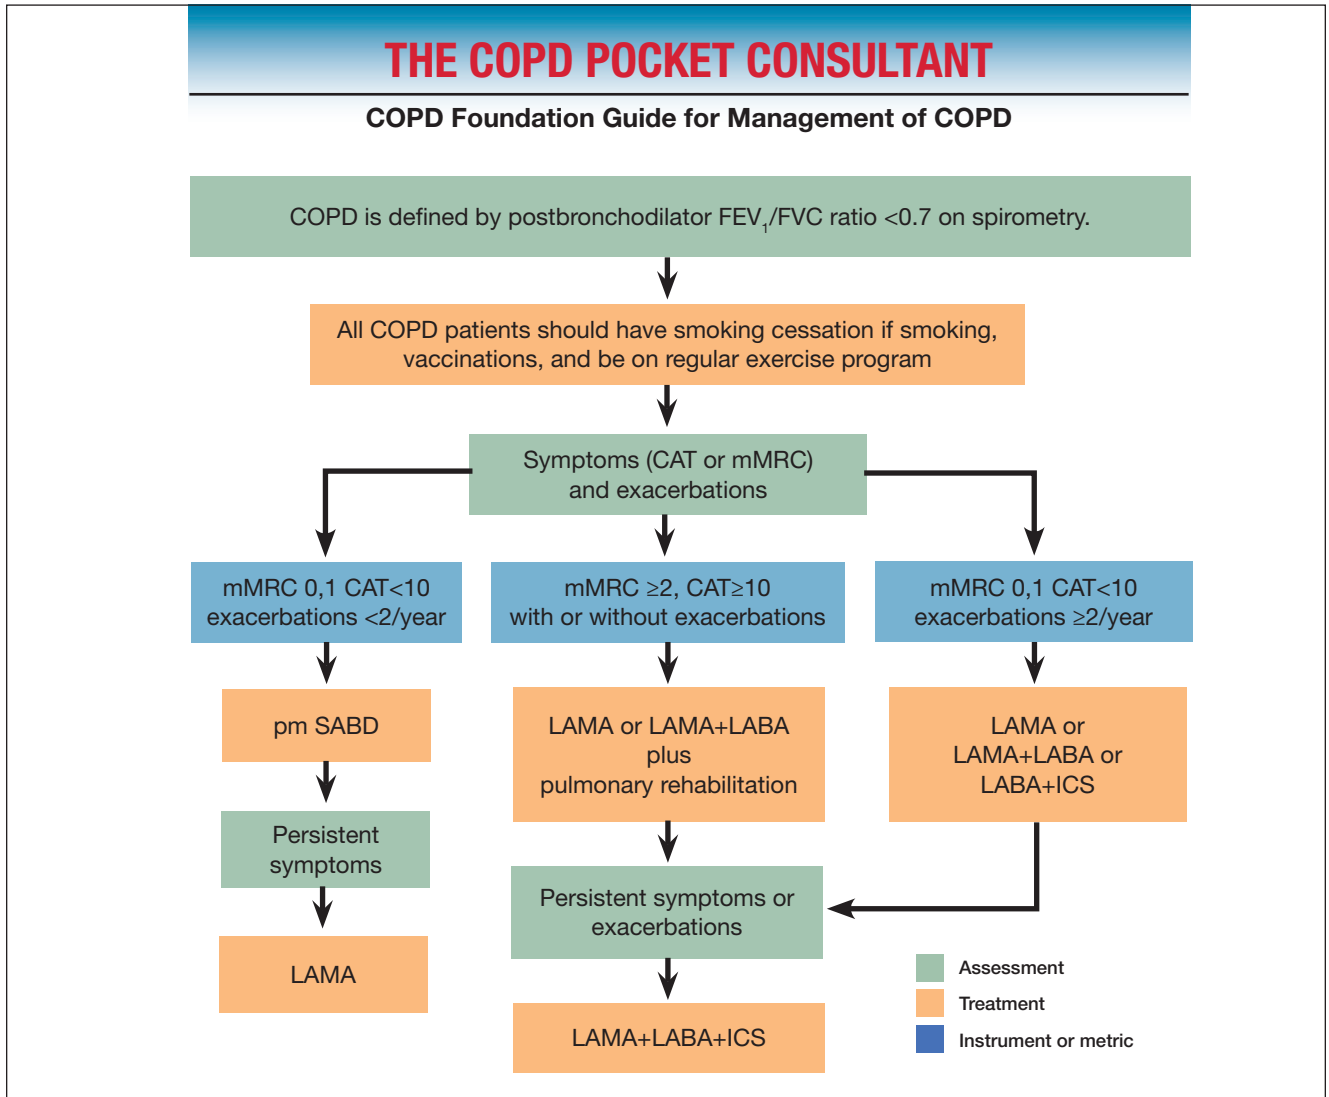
THE COPD POCKET CONSULTANT

COPD Foundation Guide for Management of COPD

COPD is defined by postbronchodilator $FEV_1$/FVC ratio <0.7 on spirometry.

All COPD patients should have smoking cessation if smoking, vaccinations, and be on regular exercise program

Symptoms (CAT or mMRC) and exacerbations

mMRC 0,1 CAT<10 exacerbations <2/year

mMRC ≥2, CAT≥10 with or without exacerbations

mMRC 0,1 CAT<10 exacerbations ≥2/year

pm SABD

LAMA or LAMA+LABA plus pulmonary rehabilitation

LAMA or LAMA+LABA or LABA+ICS

Persistent symptoms

Persistent symptoms or exacerbations

LAMA

LAMA+LABA+ICS

Assessment

Treatment

Instrument or metric